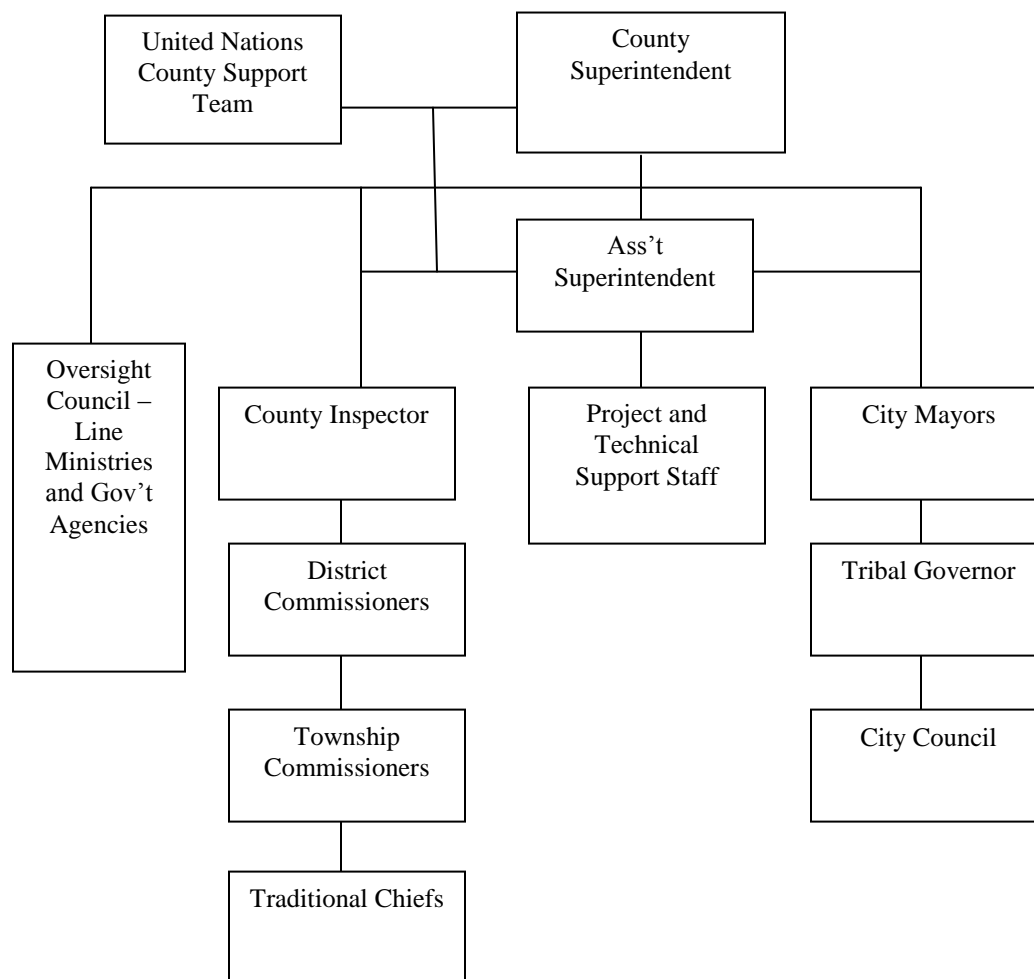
United Nations County Support Team

County Superintendent

Ass’t Superintendent

Oversight Council – Line Ministries and Gov’t Agencies

County Inspector

Project and Technical Support Staff

City Mayors

District Commissioners

Tribal Governor

Township Commissioners

City Council

Traditional Chiefs